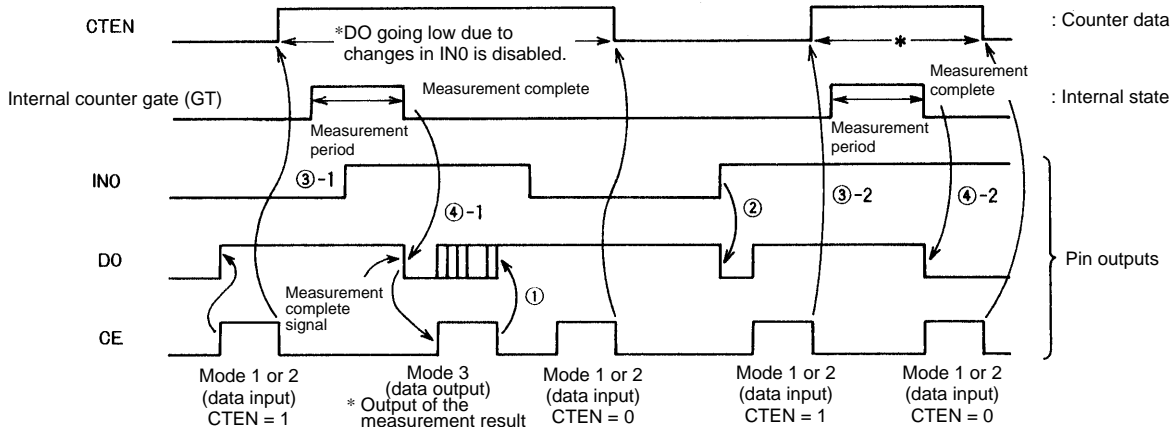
CTEN

*DO going low due to changes in IN0 is disabled.

: Counter data

*

Measurement complete

Internal counter gate (GT)

Measurement complete

: Internal state

Measurement period

Measurement period

IN0

③-1

③-2

④-1

②

④-2

DO

Pin outputs

Measurement complete signal

①

CE

Mode 1 or 2 (data input) CTEN = 1

Mode 3 (data output) * Output of the measurement result

Mode 1 or 2 (data input) CTEN = 0

Mode 1 or 2 (data input) CTEN = 1

Mode 1 or 2 (data input) CTEN = 0